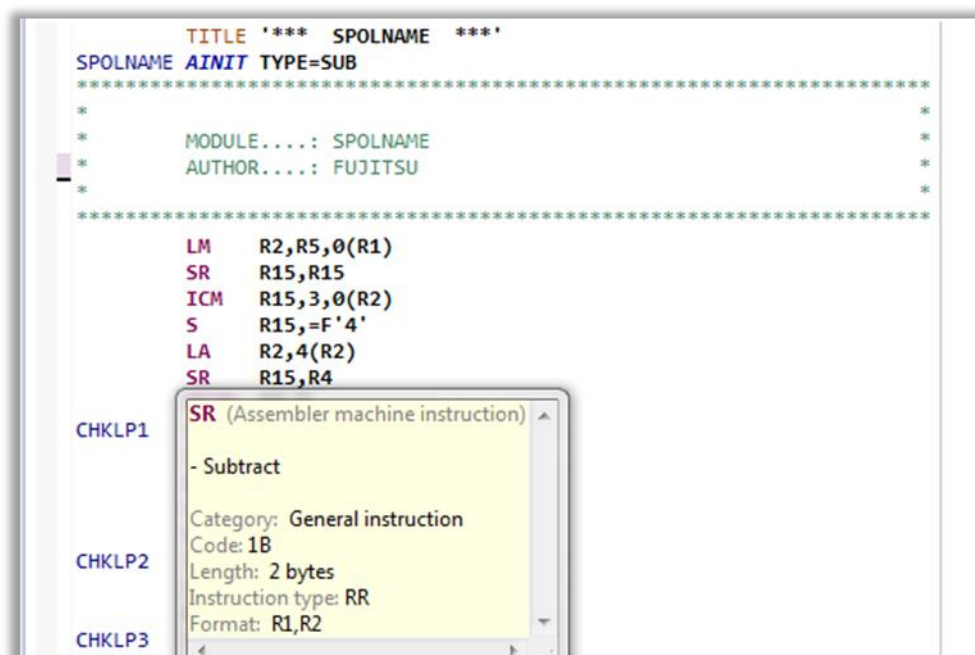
TITLE '*** SPOLNAME ***'
SPOLNAME AINIT TYPE=SUB
**********************************************************************
*                                                                    *
*        MODULE....: SPOLNAME                                        *
*        AUTHOR....: FUJITSU                                         *
*                                                                    *
**********************************************************************
LM R2,R5,0(R1)
SR R15,R15
ICM R15,3,0(R2)
S R15,=F'4'
LA R2,4(R2)
SR R15,R4
CHKLP1
CHKLP2
CHKLP3

SR (Assembler machine instruction)

- Subtract

Category: General instruction
Code: 1B
Length: 2 bytes
Instruction type: RR
Format: R1,R2